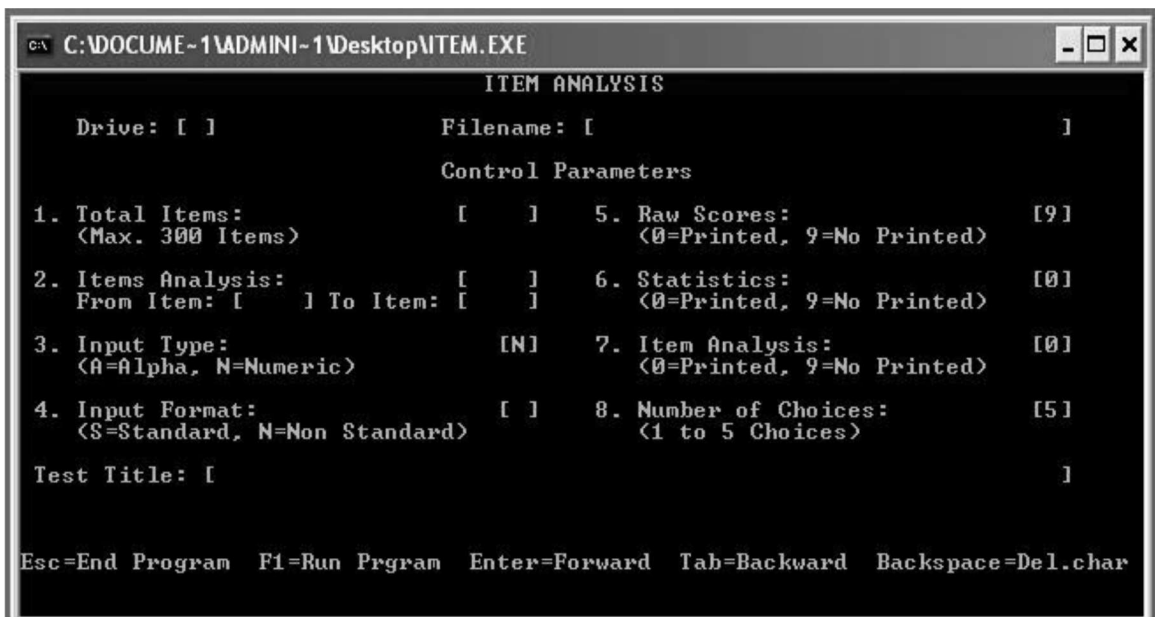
C:\DOCUME~1\ADMINI~1\Desktop\ITEM.EXE

ITEM ANALYSIS

Drive: [ ]

Filename: [ ]

Control Parameters

1. Total Items: [ ]
(Max. 300 Items)

2. Items Analysis: [ ]
From Item: [ ] To Item: [ ]

3. Input Type: [N]
(A=Alpha, N=Numeric)

4. Input Format: [ ]
(S=Standard, N=Non Standard)

5. Raw Scores: [9]
(0=Printed, 9=No Printed)

6. Statistics: [0]
(0=Printed, 9=No Printed)

7. Item Analysis: [0]
(0=Printed, 9=No Printed)

8. Number of Choices: [5]
(1 to 5 Choices)

Test Title: [ ]

Esc=End Program F1=Run Prgram Enter=Forward Tab=Backward Backspace=Del.char